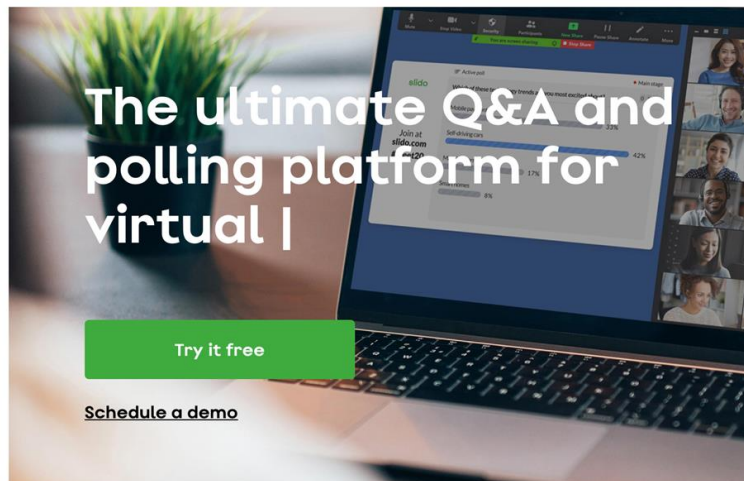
The ultimate Q&A and polling platform for virtual |

Try it free

Schedule a demo

Mute
Stop Video
Security
Participants
New Share
Pause Share
Annotate
More
Stop Share

slido
Join at
slido.com
Active poll
Main stage
33%
Self-driving cars
42%
17%
8%